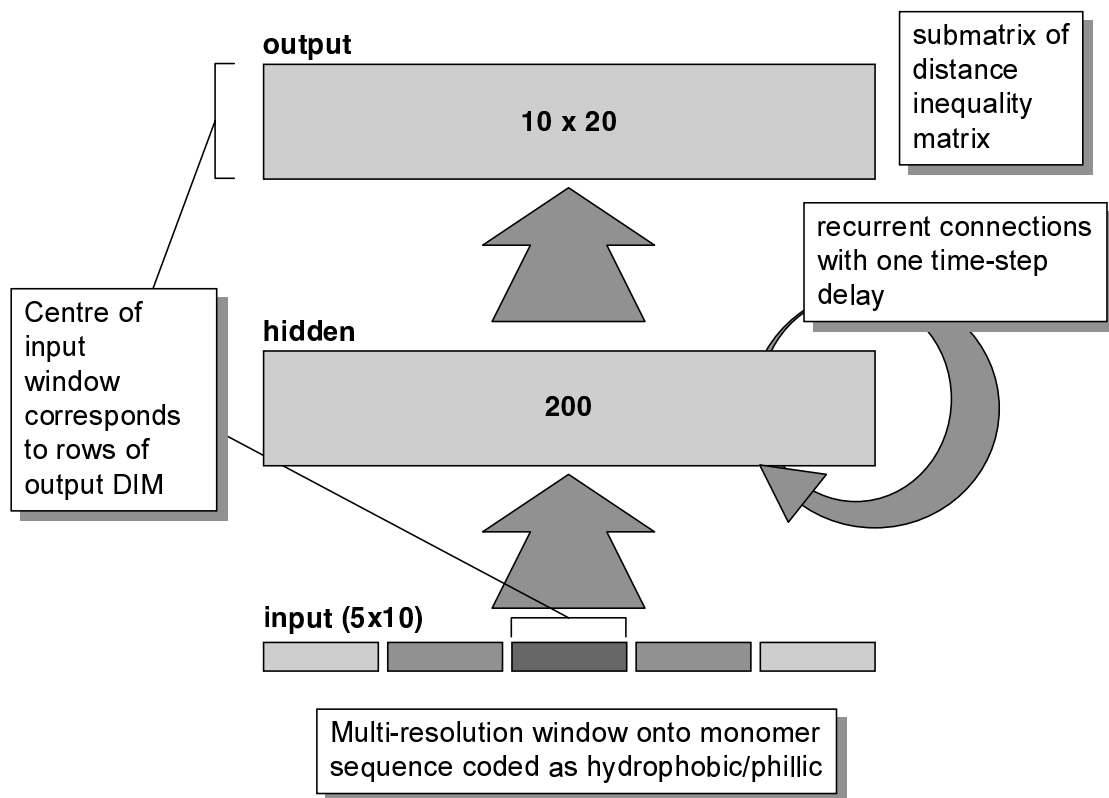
output

10 x 20

submatrix of distance inequality matrix

recurrent connections with one time-step delay

Centre of input window corresponds to rows of output DIM

hidden

200

input (5x10)

Multi-resolution window onto monomer sequence coded as hydrophobic/phillic